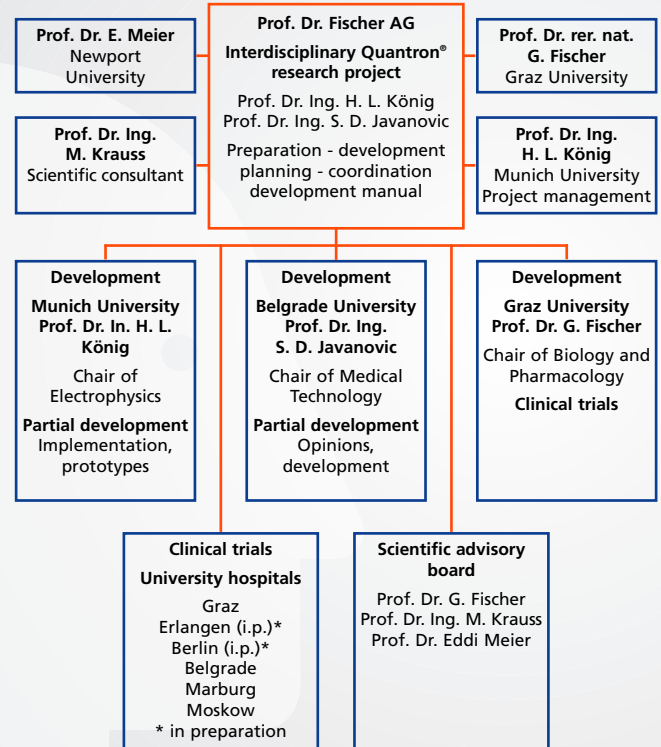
Prof. Dr. Fischer AG
Interdisciplinary Quantron® research project
Prof. Dr. Ing. H. L. König
Prof. Dr. Ing. S. D. Javanovic
Preparation - development planning - coordination development manual

Prof. Dr. E. Meier
Newport University

Prof. Dr. Ing. M. Krauss
Scientific consultant

Prof. Dr. rer. nat. G. Fischer
Graz University

Prof. Dr. Ing. H. L. König
Munich University
Project management

Development
Munich University
Prof. Dr. In. H. L. König
Chair of Electrophysics
Partial development
Implementation, prototypes

Development
Belgrade University
Prof. Dr. Ing. S. D. Javanovic
Chair of Medical Technology
Partial development
Opinions, development

Development
Graz University
Prof. Dr. G. Fischer
Chair of Biology and Pharmacology
Clinical trials

Clinical trials
University hospitals
Graz
Erlangen (i.p.)*
Berlin (i.p.)*
Belgrade
Marburg
Moskow
* in preparation

Scientific advisory board
Prof. Dr. G. Fischer
Prof. Dr. Ing. M. Krauss
Prof. Dr. Eddi Meier